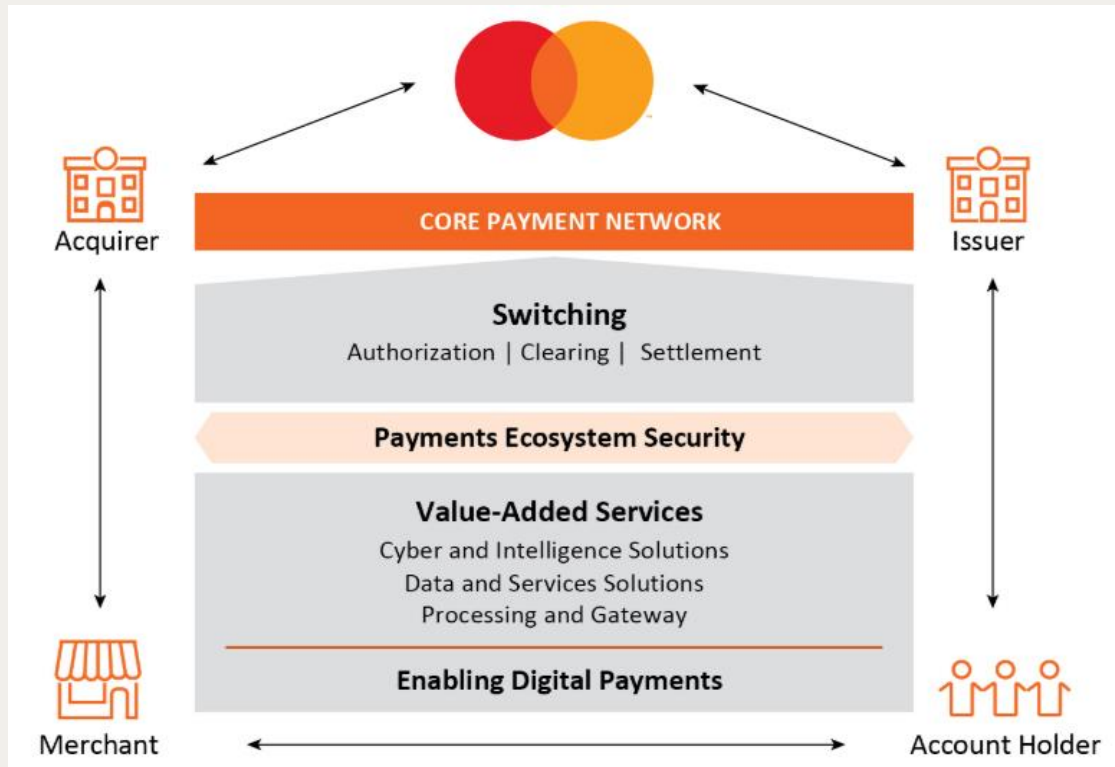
Acquirer

Issuer

CORE PAYMENT NETWORK

Switching
Authorization | Clearing | Settlement

Payments Ecosystem Security

Value-Added Services
Cyber and Intelligence Solutions
Data and Services Solutions
Processing and Gateway

Enabling Digital Payments

Merchant

Account Holder